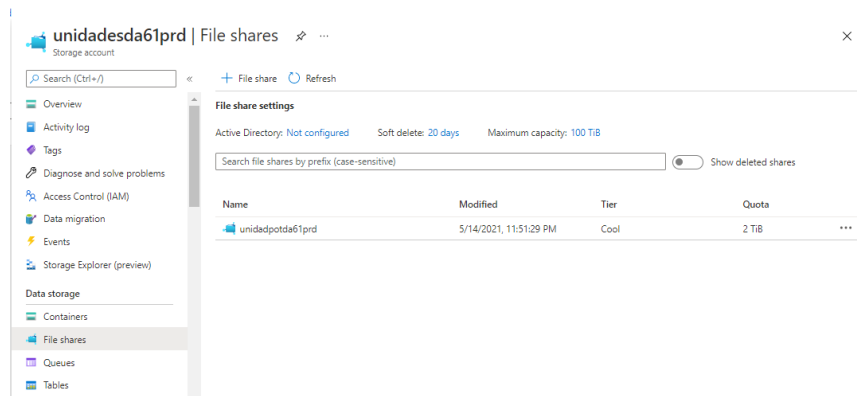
unidadesda61prd | File shares
Storage account

Search (Ctrl+/)

Overview
Activity log
Tags
Diagnose and solve problems
Access Control (IAM)
Data migration
Events
Storage Explorer (preview)

Data storage
Containers
File shares
Queues
Tables

+ File share   Refresh

File share settings

Active Directory: Not configured   Soft delete: 20 days   Maximum capacity: 100 TiB

Search file shares by prefix (case-sensitive)   Show deleted shares

| Name | Modified | Tier | Quota |
|---|---|---|---|
| unidadpotda61prd | 5/14/2021, 11:51:29 PM | Cool | 2 TiB |